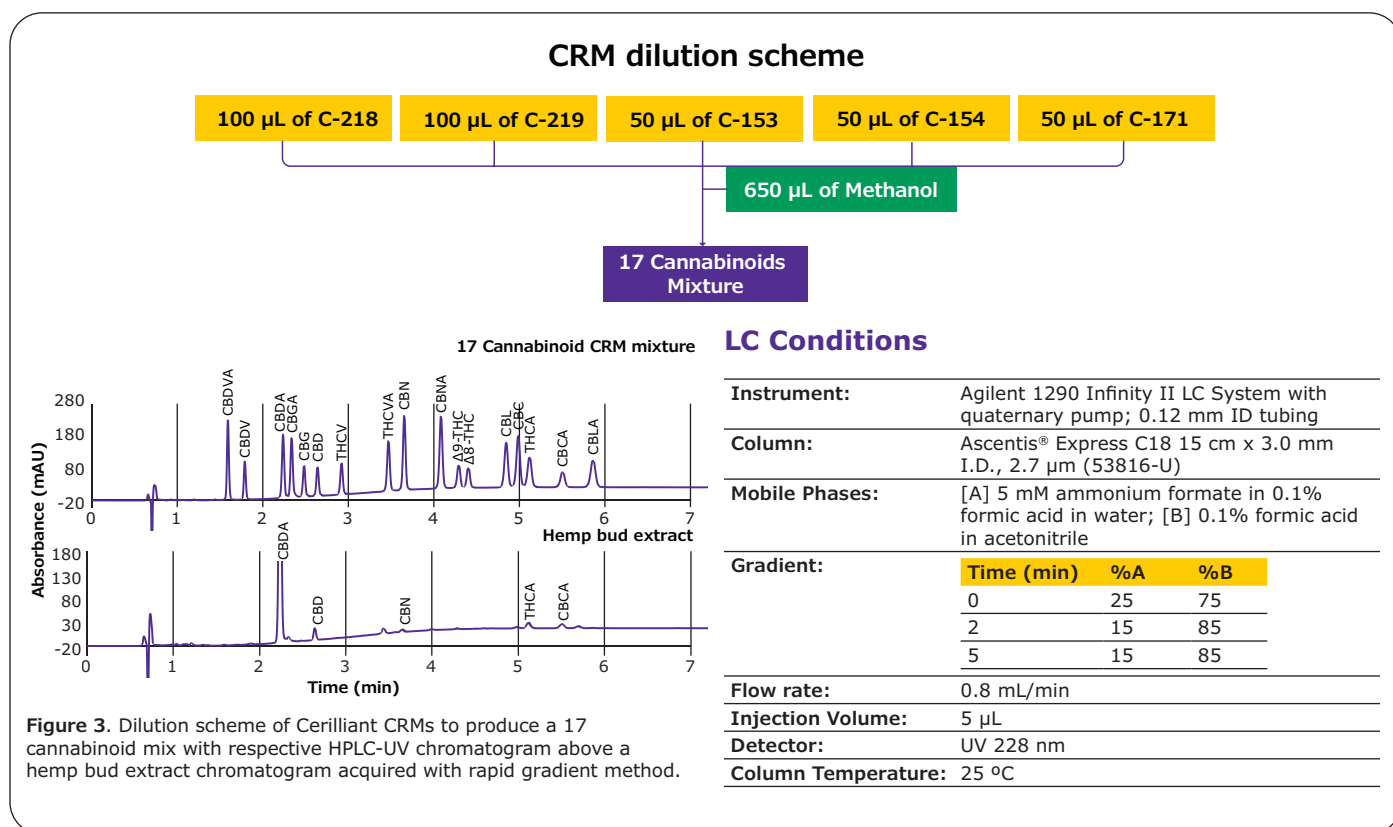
CRM dilution scheme

100 µL of C-218 | 100 µL of C-219 | 50 µL of C-153 | 50 µL of C-154 | 50 µL of C-171

650 µL of Methanol

17 Cannabinoids Mixture

17 Cannabinoid CRM mixture

280
180
80
-20
0 1 2 3 4 5 6 7

CBDVA CBDV CBDA CBGA CBG CBD THCV THCVA CBN CBNA Δ9-THC Δ8-THC CBL CBC THCA CBCA CBLA

Hemp bud extract

180
130
80
30
-20
0 1 2 3 4 5 6 7

CBDA CBD CBN THCA CBCA

Absorbance (mAU)

Time (min)

Figure 3. Dilution scheme of Cerilliant CRMs to produce a 17 cannabinoid mix with respective HPLC-UV chromatogram above a hemp bud extract chromatogram acquired with rapid gradient method.

LC Conditions

| | |
|---|---|
| Instrument: | Agilent 1290 Infinity II LC System with quaternary pump; 0.12 mm ID tubing |
| Column: | Ascentis® Express C18 15 cm x 3.0 mm I.D., 2.7 µm (53816-U) |
| Mobile Phases: | [A] 5 mM ammonium formate in 0.1% formic acid in water; [B] 0.1% formic acid in acetonitrile |
| Gradient: | |
| Flow rate: | 0.8 mL/min |
| Injection Volume: | 5 µL |
| Detector: | UV 228 nm |
| Column Temperature: | 25 ºC |

| Time (min) | %A | %B |
|---|---|---|
| 0 | 25 | 75 |
| 2 | 15 | 85 |
| 5 | 15 | 85 |